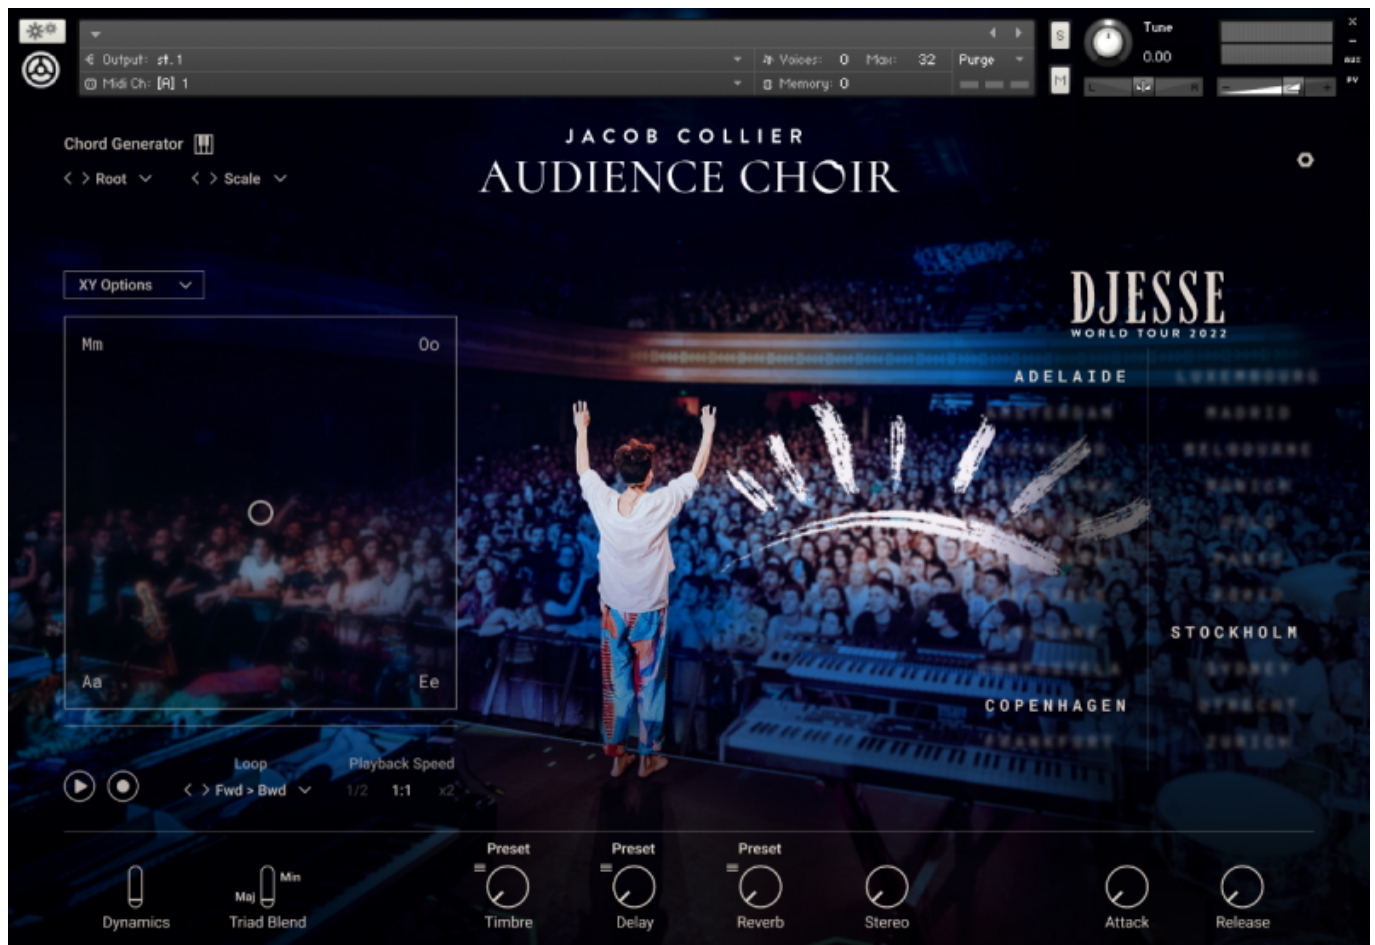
Output: st. 1
Midi Ch: [A] 1
Voices: 0 Max: 32
Purge
Memory: 0
S
M
Tune
0.00
aux
pv

Chord Generator
< > Root
< > Scale

JACOB COLLIER
AUDIENCE CHOIR

XY Options

Mm
Oo
Aa
Ee

DJESSE
WORLD TOUR 2022
ADELAIDE
STOCKHOLM
COPENHAGEN

Loop
< > Fwd > Bwd
Playback Speed
1/2 1:1 x2

Dynamics
Maj Min
Triad Blend
Preset
Timbre
Preset
Delay
Preset
Reverb
Stereo
Attack
Release